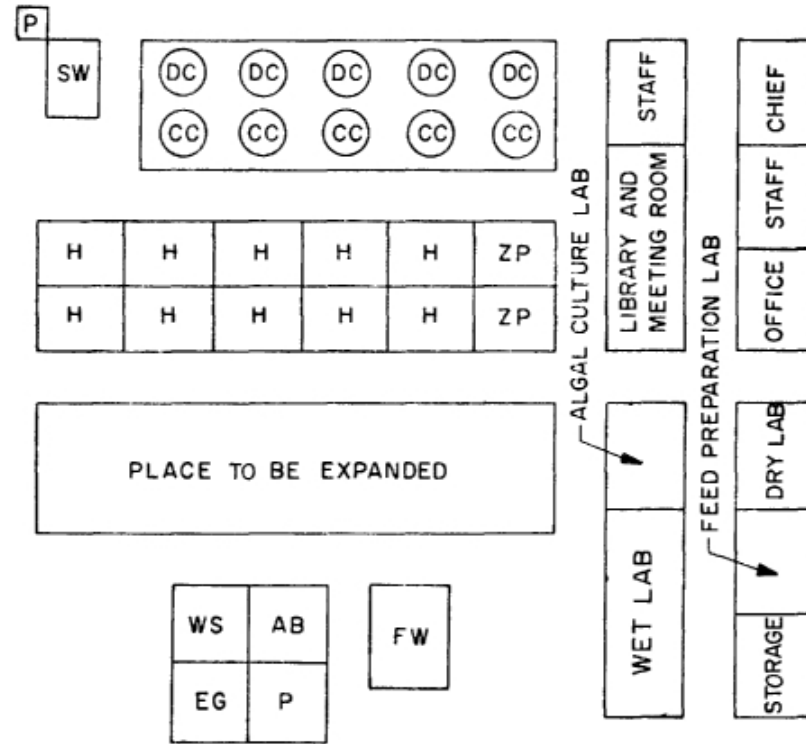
P

SW

DC DC DC DC DC
CC CC CC CC CC

| H | H | H | H | H | ZP |
|---|---|---|---|---|---|
| H | H | H | H | H | ZP |

STAFF

LIBRARY AND MEETING ROOM

ALGAL CULTURE LAB

CHIEF

STAFF

OFFICE

FEED PREPARATION LAB

PLACE TO BE EXPANDED

WET LAB

DRY LAB

STORAGE

| WS | AB |
|---|---|
| EG | P |

FW